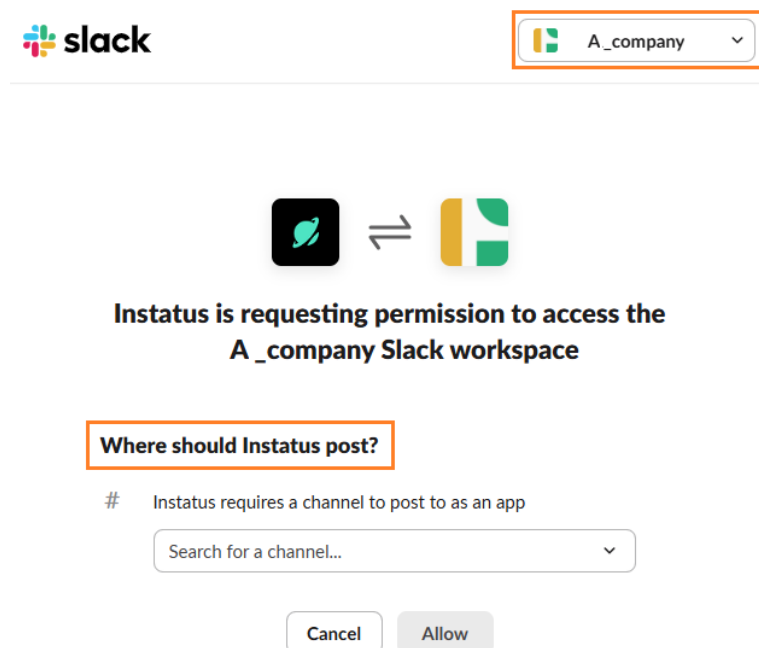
slack

A _company

Instatus is requesting permission to access the A _company Slack workspace

Where should Instatus post?

# Instatus requires a channel to post to as an app

Search for a channel...

Cancel Allow